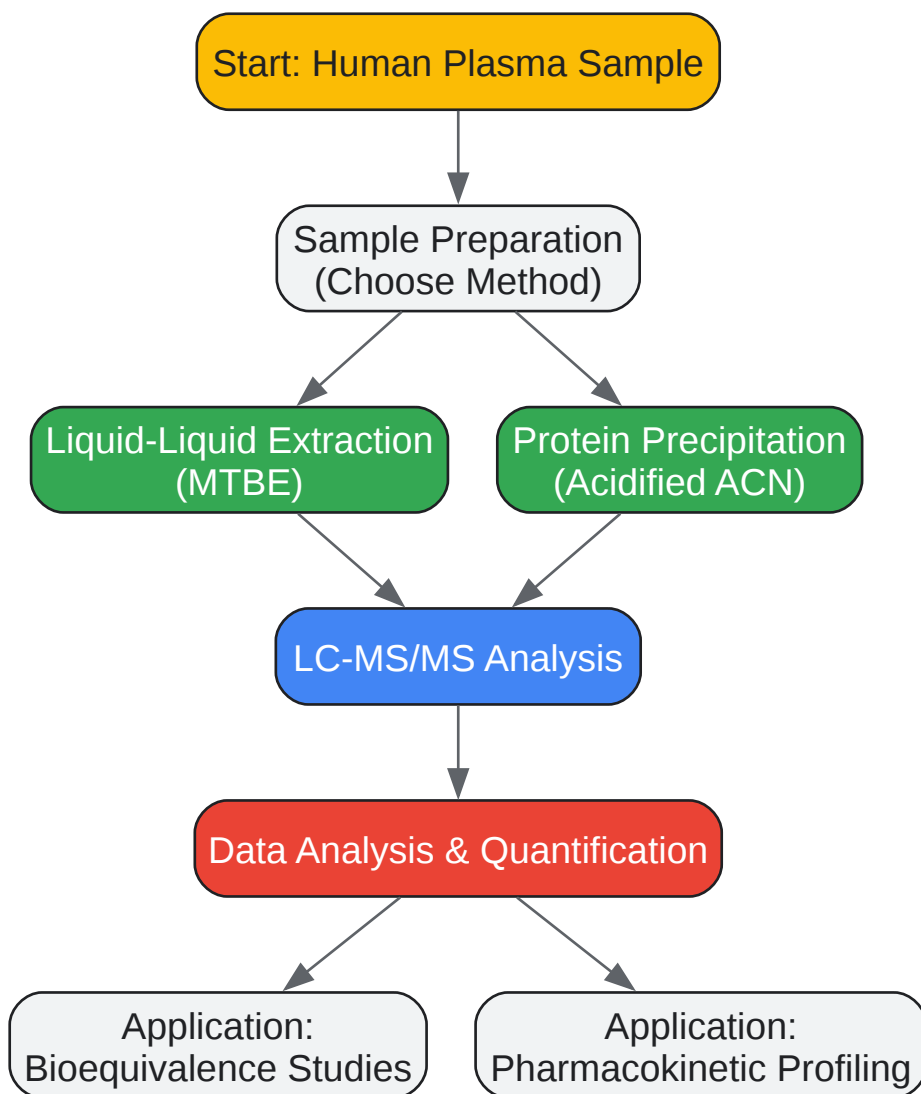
Start: Human Plasma Sample

Sample Preparation
(Choose Method)

Liquid-Liquid Extraction
(MTBE)

Protein Precipitation
(Acidified ACN)

LC-MS/MS Analysis

Data Analysis & Quantification

Application:
Bioequivalence Studies

Application:
Pharmacokinetic Profiling